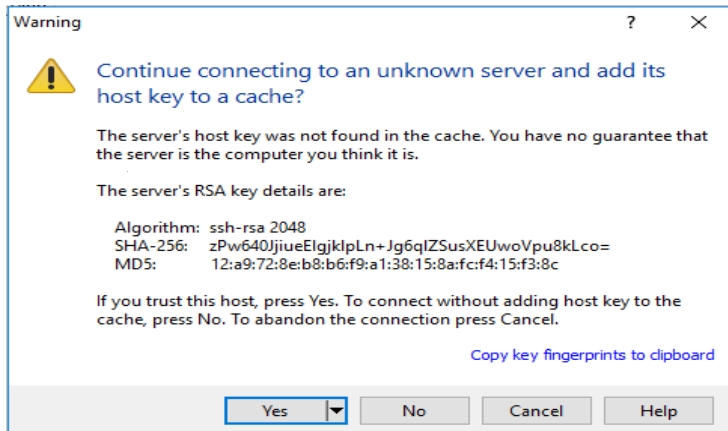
Warning ? ×

Continue connecting to an unknown server and add its host key to a cache?

The server's host key was not found in the cache. You have no guarantee that the server is the computer you think it is.

The server's RSA key details are:

Algorithm: ssh-rsa 2048
SHA-256: zPw640JjiueElgjklpLn+Jg6qlZSusXEUwoVpu8kLco=
MD5: 12:a9:72:8e:b8:b6:f9:a1:38:15:8a:fc:f4:15:f3:8c

If you trust this host, press Yes. To connect without adding host key to the cache, press No. To abandon the connection press Cancel.

Copy key fingerprints to clipboard

Yes | No | Cancel | Help